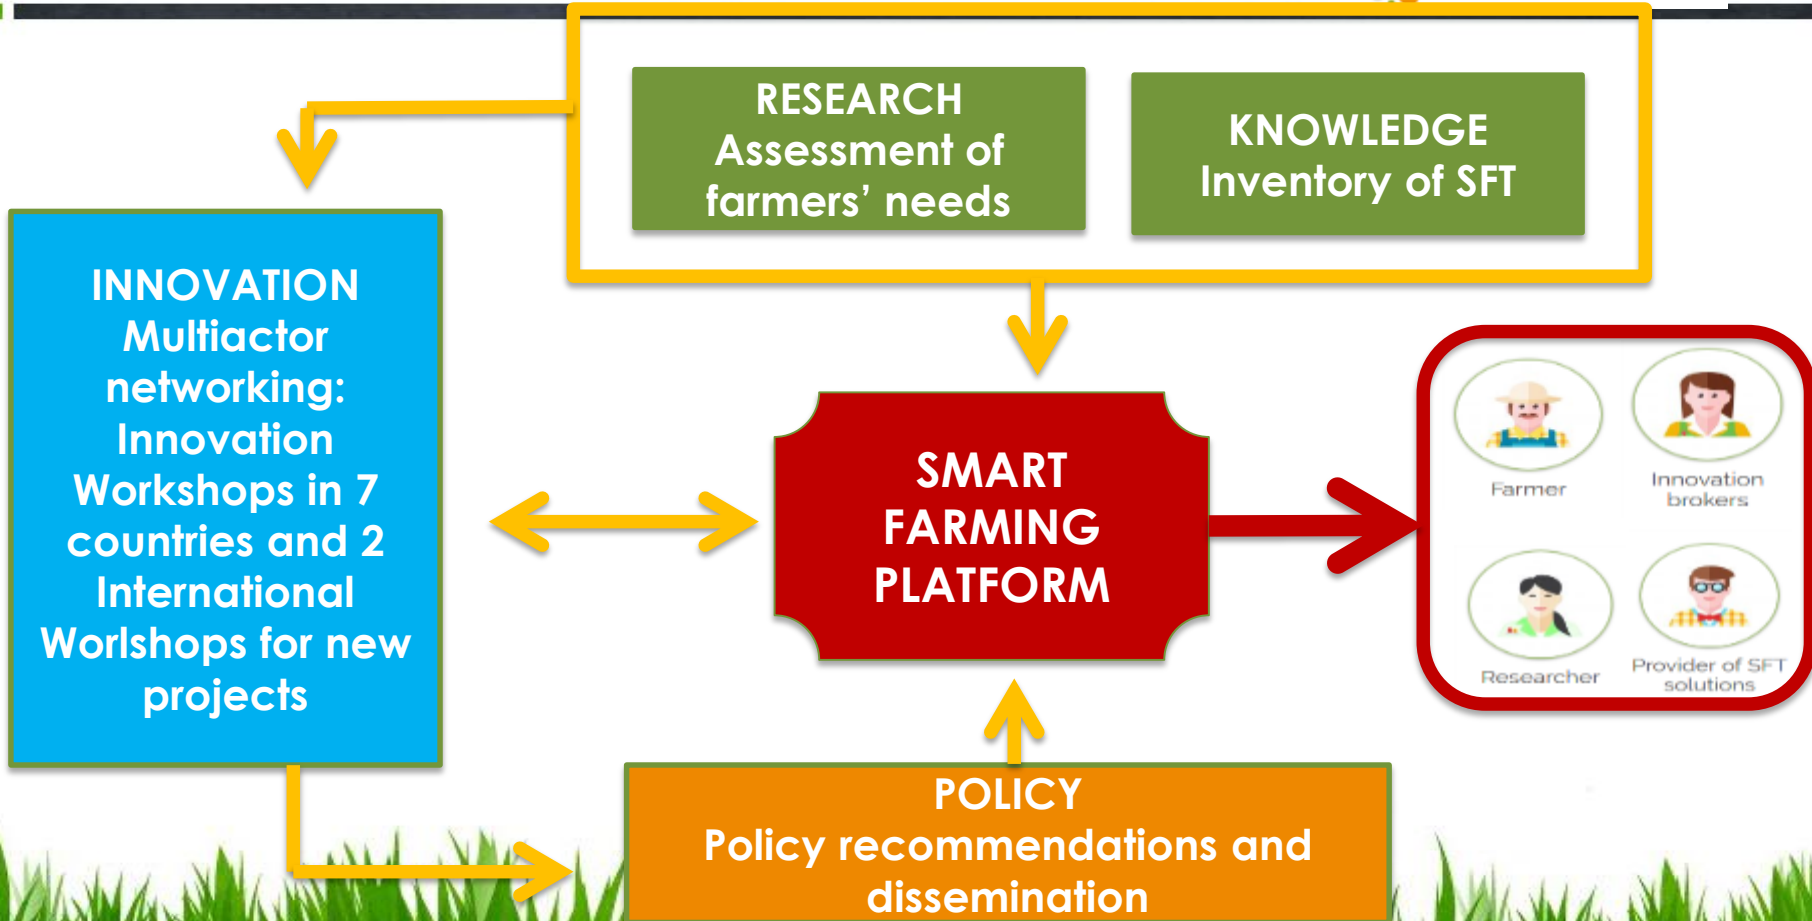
RESEARCH
Assessment of farmers' needs

KNOWLEDGE
Inventory of SFT

INNOVATION
Multiactor networking: Innovation Workshops in 7 countries and 2 International Worlshops for new projects

SMART FARMING PLATFORM

Farmer

Innovation brokers

Researcher

Provider of SFT solutions

POLICY
Policy recommendations and dissemination